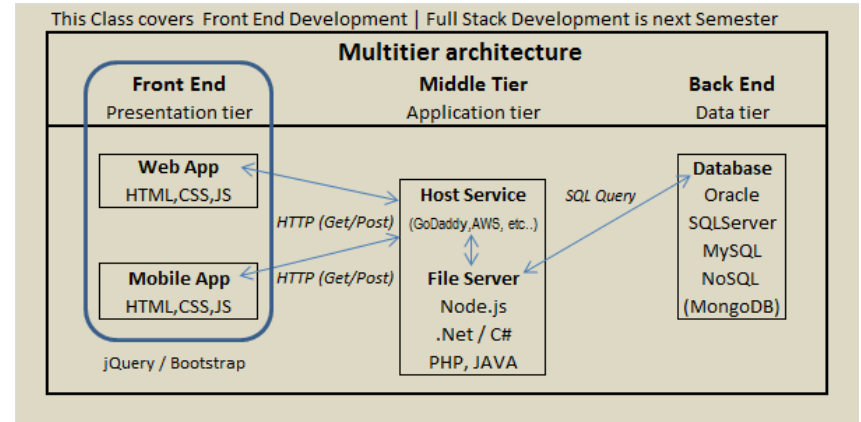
This Class covers Front End Development | Full Stack Development is next Semester

Multitier architecture

Front End
Presentation tier

Middle Tier
Application tier

Back End
Data tier

Web App
HTML,CSS,JS

Mobile App
HTML,CSS,JS

jQuery / Bootstrap

HTTP (Get/Post)

HTTP (Get/Post)

Host Service
(GoDaddy,AWS, etc..)

File Server
Node.js
.Net / C#
PHP, JAVA

SQL Query

Database
Oracle
SQLServer
MySQL
NoSQL
(MongoDB)